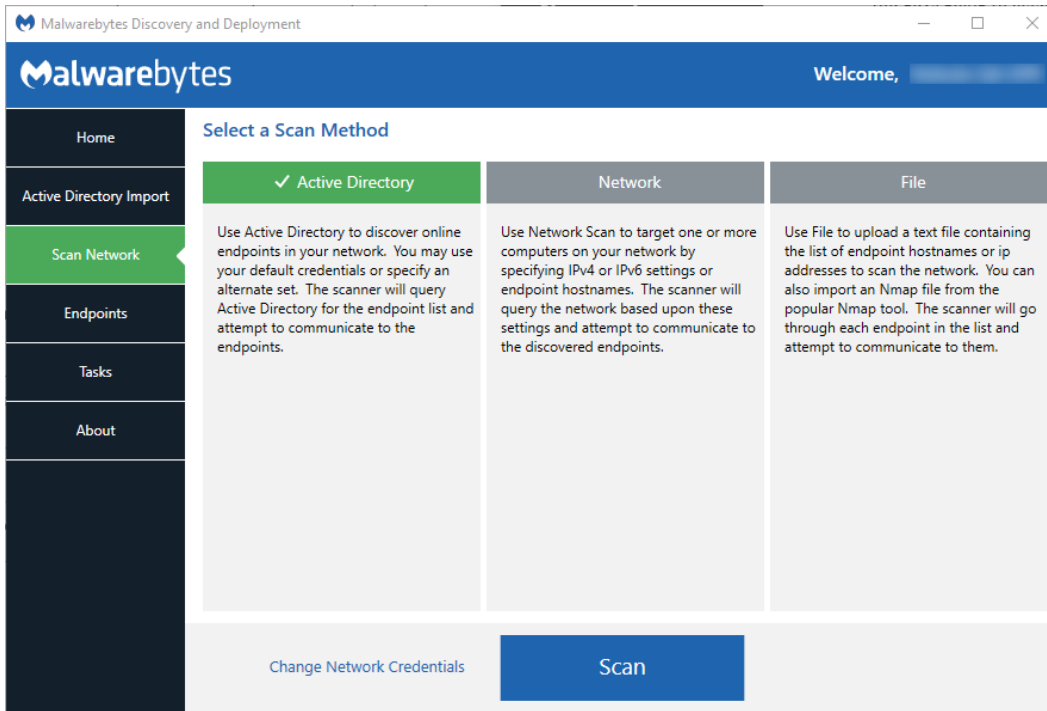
Malwarebytes Discovery and Deployment

Malwarebytes

Welcome, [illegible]

Home

Active Directory Import

Scan Network

Endpoints

Tasks

About

Select a Scan Method

✓ Active Directory

Use Active Directory to discover online endpoints in your network. You may use your default credentials or specify an alternate set. The scanner will query Active Directory for the endpoint list and attempt to communicate to the endpoints.

Network

Use Network Scan to target one or more computers on your network by specifying IPv4 or IPv6 settings or endpoint hostnames. The scanner will query the network based upon these settings and attempt to communicate to the discovered endpoints.

File

Use File to upload a text file containing the list of endpoint hostnames or ip addresses to scan the network. You can also import an Nmap file from the popular Nmap tool. The scanner will go through each endpoint in the list and attempt to communicate to them.

Change Network Credentials

Scan